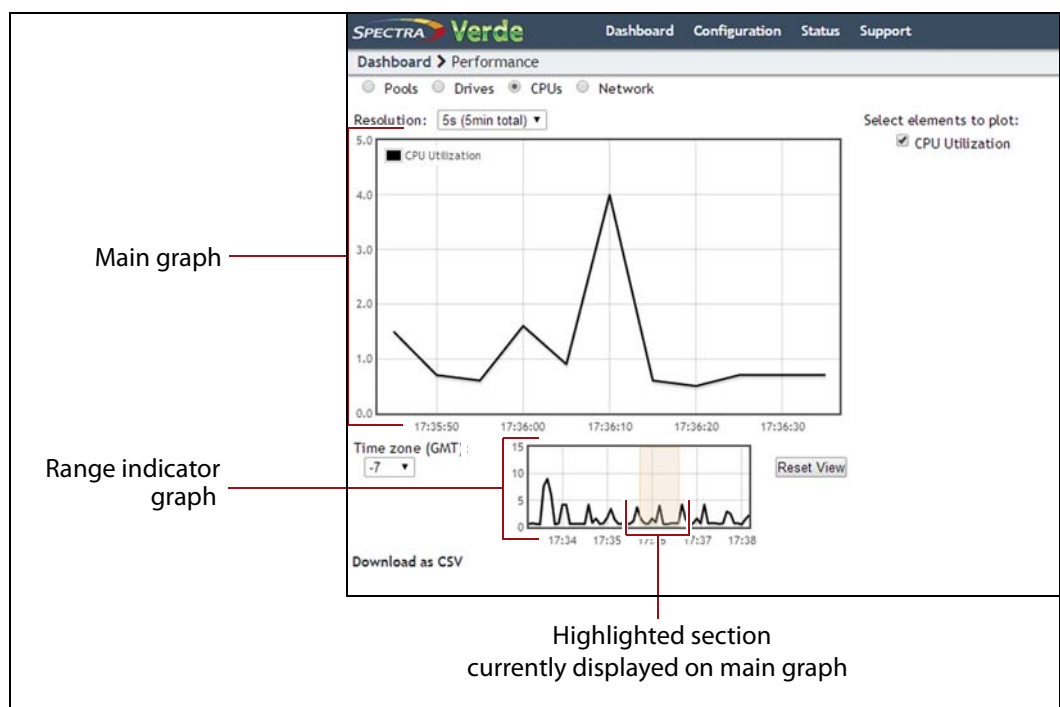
SPECTRA Verde Dashboard Configuration Status Support

Dashboard > Performance

Pools Drives CPUs Network

Resolution: 5s (5min total)

Select elements to plot:
CPU Utilization

CPU Utilization

5.0
4.0
3.0
2.0
1.0
0.0

17:35:50 17:36:00 17:36:10 17:36:20 17:36:30

Main graph

Time zone (GMT):
-7

15
10
5
0

17:34 17:35 17:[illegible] 17:37 17:38

Reset View

Range indicator graph

Download as CSV

Highlighted section currently displayed on main graph